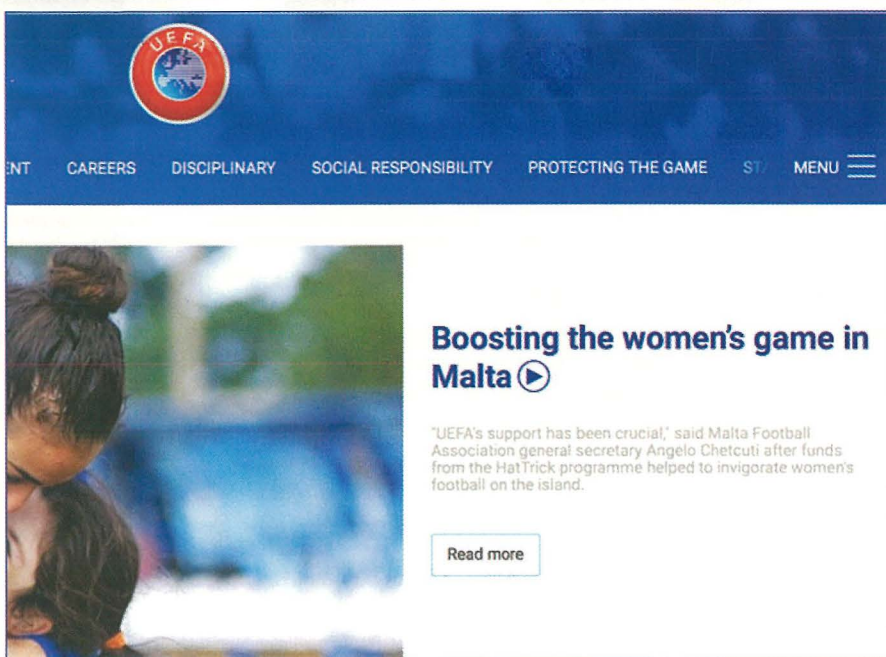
UEFA

ENT CAREERS DISCIPLINARY SOCIAL RESPONSIBILITY PROTECTING THE GAME ST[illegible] MENU

Boosting the women's game in Malta

"UEFA's support has been crucial," said Malta Football Association general secretary Angelo Chetcuti after funds from the HatTrick programme helped to invigorate women's football on the island.

Read more